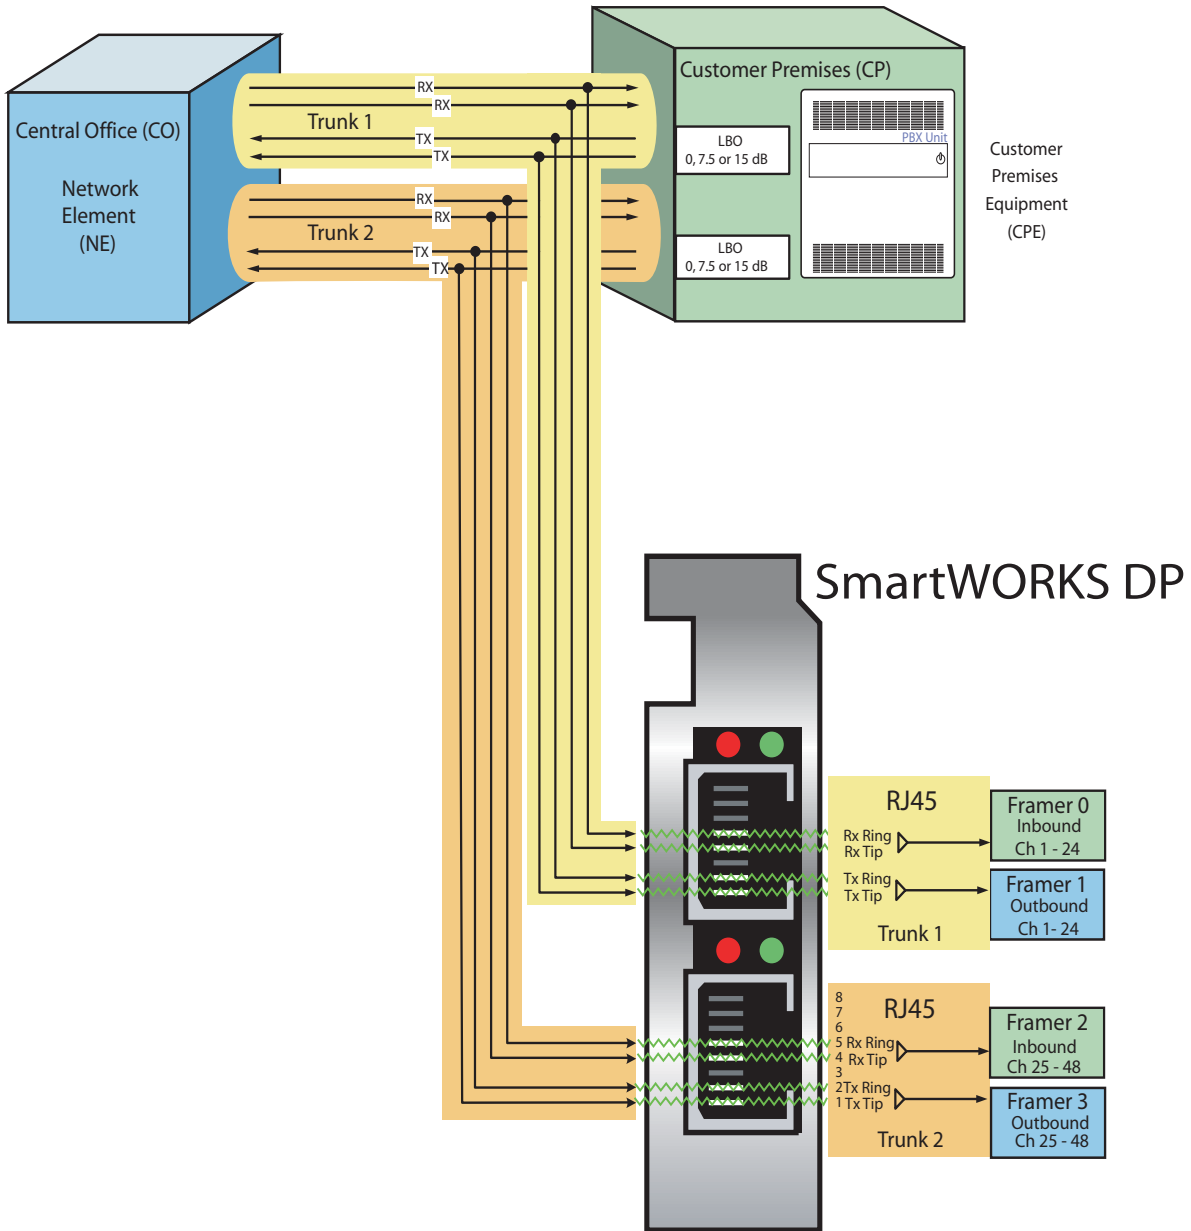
Central Office (CO)

Network Element (NE)

Trunk 1

RX
RX
TX
TX

Trunk 2

RX
RX
TX
TX

Customer Premises (CP)

LBO
0, 7.5 or 15 dB

LBO
0, 7.5 or 15 dB

PBX Unit

Customer Premises Equipment (CPE)

SmartWORKS DP

RJ45

Rx Ring
Rx Tip
Tx Ring
Tx Tip

Trunk 1

Framer 0
Inbound
Ch 1 - 24

Framer 1
Outbound
Ch 1- 24

RJ45

8
7
6
5 Rx Ring
4 Rx Tip
3
2 Tx Ring
1 Tx Tip

Trunk 2

Framer 2
Inbound
Ch 25 - 48

Framer 3
Outbound
Ch 25 - 48